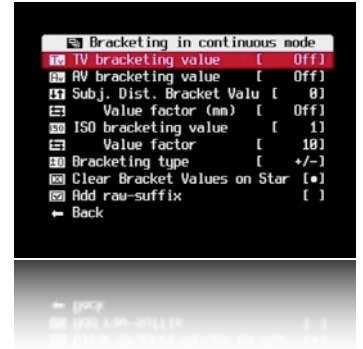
Bracketing in continuous mode
TV bracketing value [ Off]
AV bracketing value [ Off]
Subj. Dist. Bracket Valu [ 0]
Value factor (mm) [ Off]
ISO bracketing value [ 1]
Value factor [ 10]
Bracketing type [ +/-]
Clear Bracket Values on Star [•]
Add raw-suffix [ ]
← Back